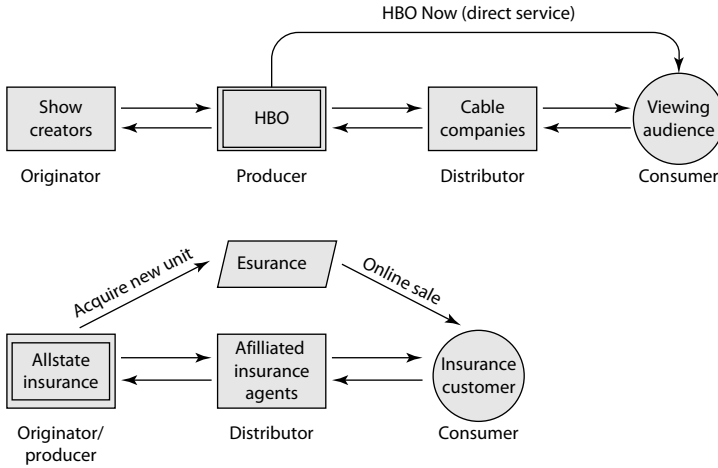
HBO Now (direct service)

Show creators

HBO

Cable companies

Viewing audience

Originator

Producer

Distributor

Consumer

Acquire new unit

Esurance

Online sale

Allstate insurance

Afilliated insurance agents

Insurance customer

Originator/ producer

Distributor

Consumer